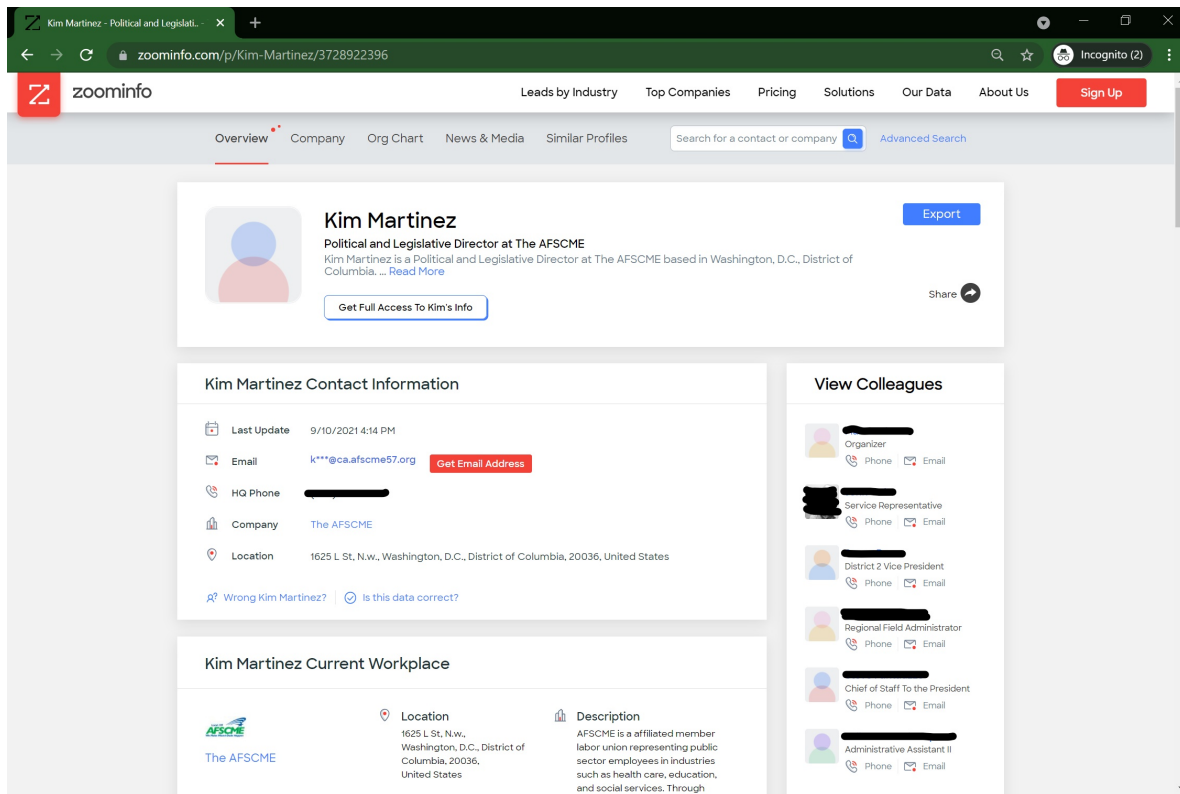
Kim Martinez - Political and Legislati... ×

zoominfo.com/p/Kim-Martinez/3728922396

Incognito (2)

zoominfo

Leads by Industry Top Companies Pricing Solutions Our Data About Us Sign Up

Overview Company Org Chart News & Media Similar Profiles Search for a contact or company Advanced Search

Kim Martinez

Political and Legislative Director at The AFSCME

Kim Martinez is a Political and Legislative Director at The AFSCME based in Washington, D.C., District of Columbia. ... Read More

Get Full Access To Kim's Info

Export

Share

Kim Martinez Contact Information

Last Update 9/10/2021 4:14 PM

Email k***@ca.afscme57.org Get Email Address

HQ Phone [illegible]

Company The AFSCME

Location 1625 L St, N.w., Washington, D.C., District of Columbia, 20036, United States

Wrong Kim Martinez? Is this data correct?

View Colleagues

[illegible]
Organizer
Phone Email

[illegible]
Service Representative
Phone Email

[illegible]
District 2 Vice President
Phone Email

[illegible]
Regional Field Administrator
Phone Email

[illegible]
Chief of Staff To the President
Phone Email

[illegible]
Administrative Assistant II
Phone Email

Kim Martinez Current Workplace

AFSCME

The AFSCME

Location
1625 L St, N.w., Washington, D.C., District of Columbia, 20036, United States

Description
AFSCME is a affiliated member labor union representing public sector employees in industries such as health care, education, and social services. Through